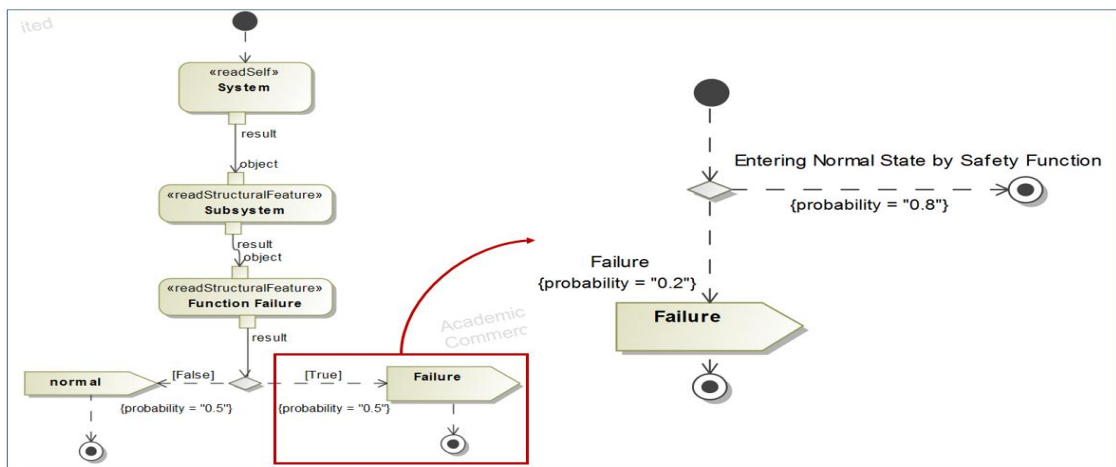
ited

«readSelf»
System

result

object

«readStructuralFeature»
Subsystem

result

object

«readStructuralFeature»
Function Failure

result

normal

[False]

{probability = "0.5"}

[True]

Failure

{probability = "0.5"}

Academic
Commerc

Entering Normal State by Safety Function

{probability = "0.8"}

Failure
{probability = "0.2"}

Failure